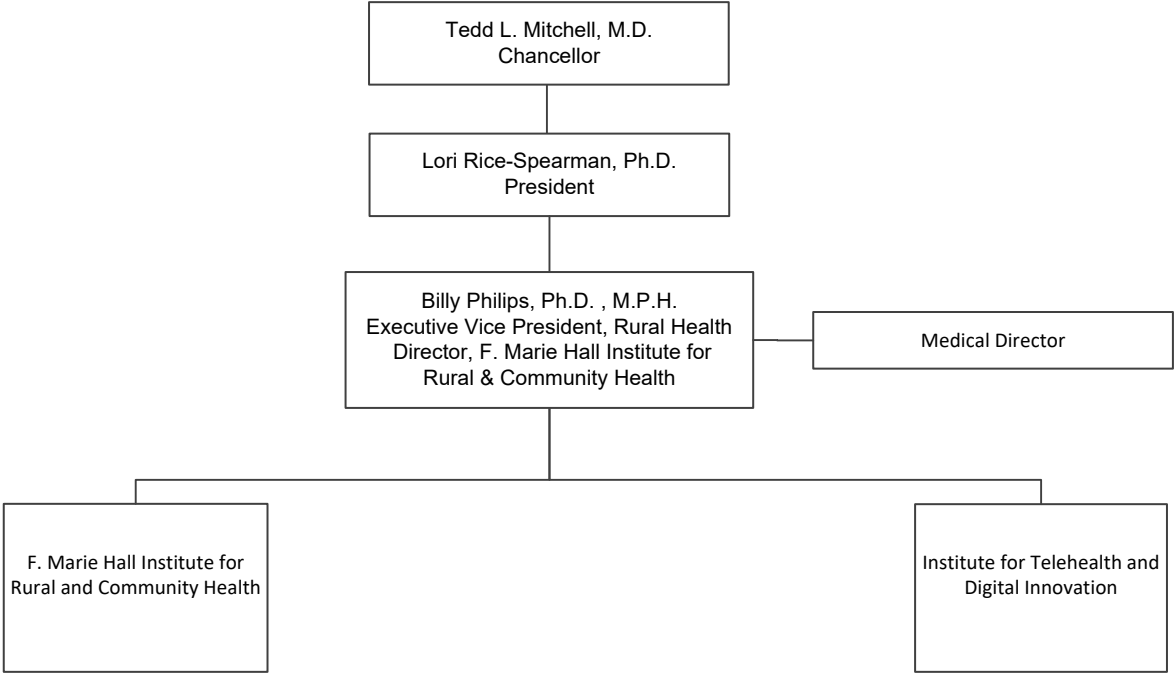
Tedd L. Mitchell, M.D.
Chancellor

Lori Rice-Spearman, Ph.D.
President

Billy Philips, Ph.D. , M.P.H.
Executive Vice President, Rural Health
Director, F. Marie Hall Institute for
Rural & Community Health

Medical Director

F. Marie Hall Institute for
Rural and Community Health

Institute for Telehealth and
Digital Innovation